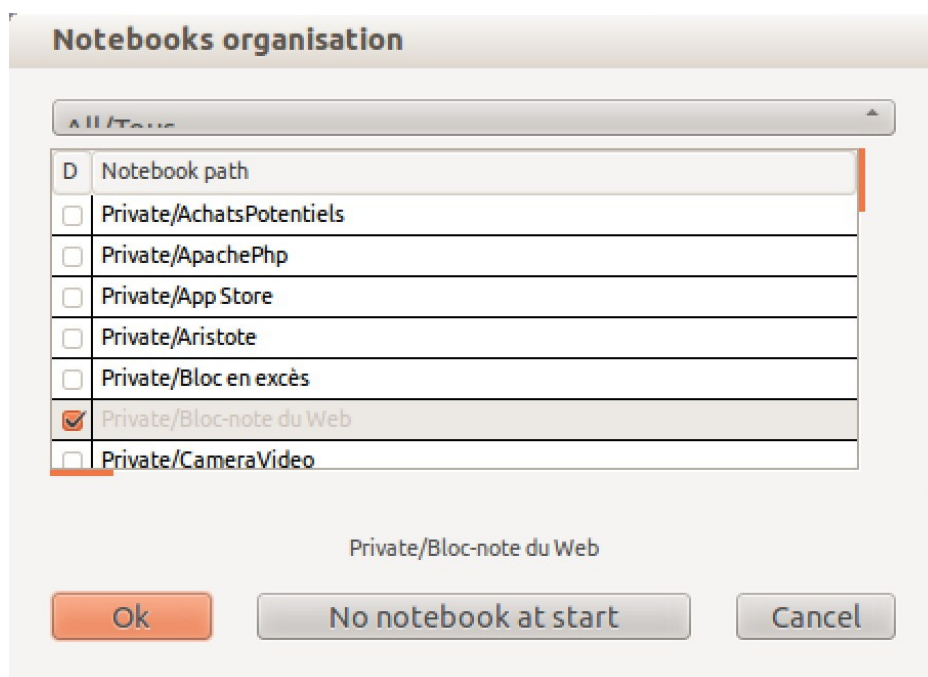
Notebooks organisation

All/Tous

| D | Notebook path |
|---|---|
| ☐ | Private/AchatsPotentiels |
| ☐ | Private/ApachePhp |
| ☐ | Private/App Store |
| ☐ | Private/Aristote |
| ☐ | Private/Bloc en excès |
| ☑ | Private/Bloc-note du Web |
| ☐ | Private/CameraVideo |

Private/Bloc-note du Web

Ok

No notebook at start

Cancel